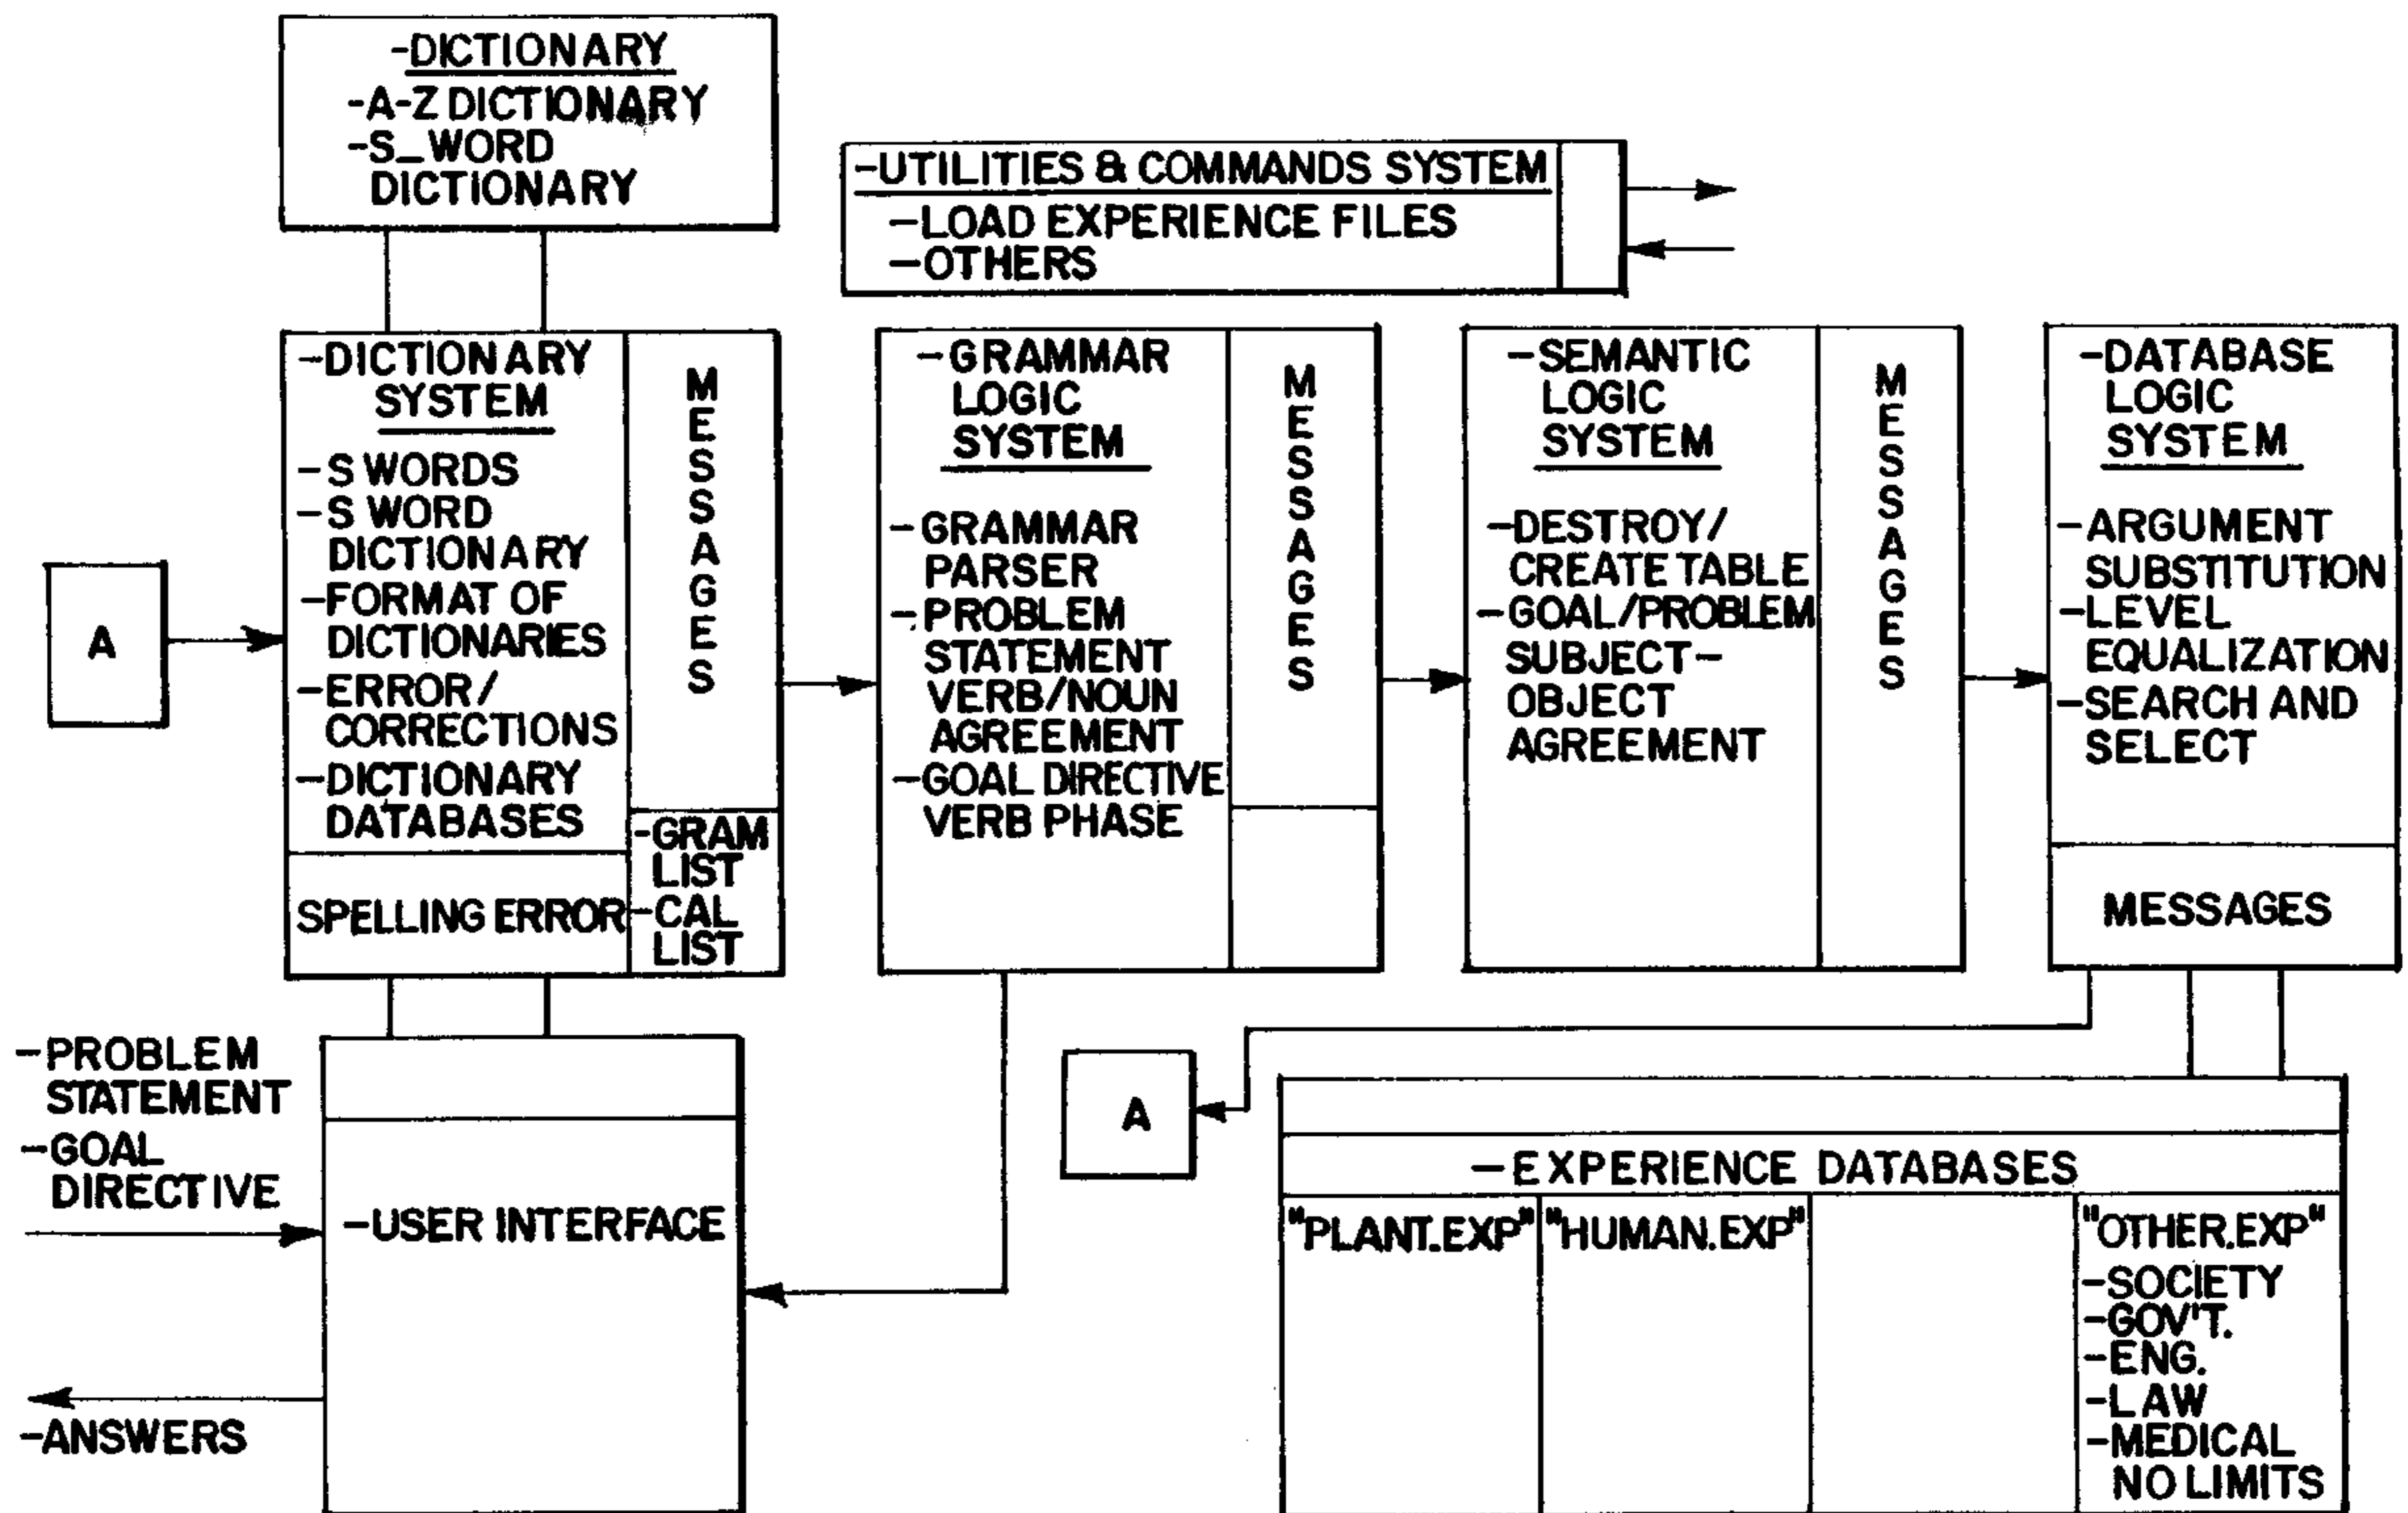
-DICTIONARY
-A-Z DICTIONARY
-S_WORD DICTIONARY

-UTILITIES & COMMANDS SYSTEM
-LOAD EXPERIENCE FILES
-OTHERS

A

-DICTIONARY SYSTEM
-S WORDS
-S WORD DICTIONARY
-FORMAT OF DICTIONARIES
-ERROR/ CORRECTIONS
-DICTIONARY DATABASES

MESSAGES

SPELLING ERROR

-GRAM LIST
-CAL LIST

-GRAMMAR LOGIC SYSTEM
-GRAMMAR PARSER
-PROBLEM STATEMENT VERB/NOUN AGREEMENT
-GOAL DIRECTIVE VERB PHASE

MESSAGES

-SEMANTIC LOGIC SYSTEM
-DESTROY/ CREATE TABLE
-GOAL/PROBLEM SUBJECT-OBJECT AGREEMENT

MESSAGES

-DATABASE LOGIC SYSTEM
-ARGUMENT SUBSTITUTION
-LEVEL EQUALIZATION
-SEARCH AND SELECT

MESSAGES

-PROBLEM STATEMENT
-GOAL DIRECTIVE

-ANSWERS

-USER INTERFACE

A

-EXPERIENCE DATABASES
"PLANT.EXP" "HUMAN.EXP" "OTHER.EXP"
-SOCIETY
-GOV'T.
-ENG.
-LAW
-MEDICAL
NO LIMITS